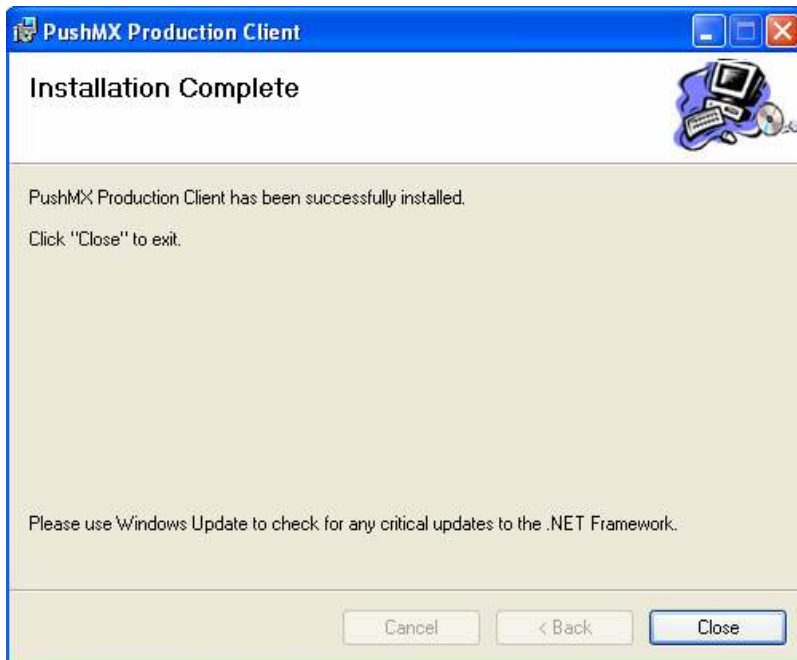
PushMX Production Client

Installation Complete

PushMX Production Client has been successfully installed.

Click "Close" to exit.

Please use Windows Update to check for any critical updates to the .NET Framework.

Cancel

< Back

Close